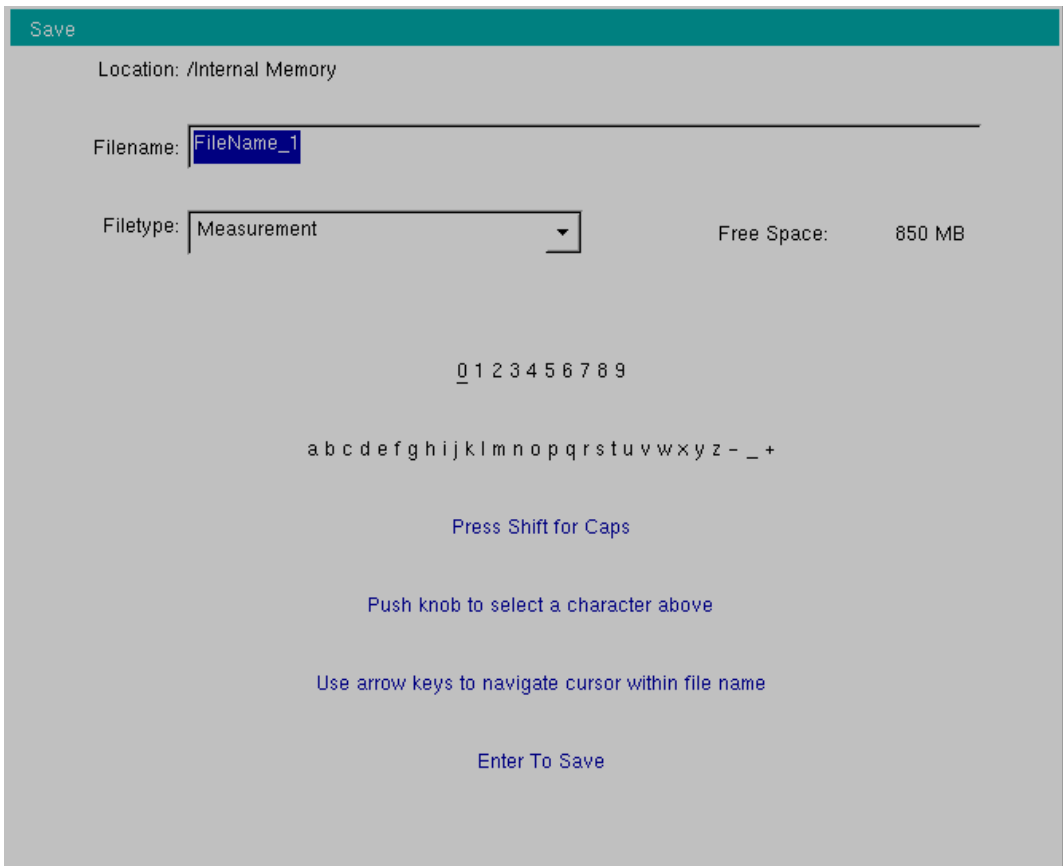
Save

Location: /Internal Memory

Filename: FileName_1

Filetype: Measurement

Free Space: 850 MB

0 1 2 3 4 5 6 7 8 9

a b c d e f g h i j k l m n o p q r s t u v w x y z - _ +

Press Shift for Caps

Push knob to select a character above

Use arrow keys to navigate cursor within file name

Enter To Save